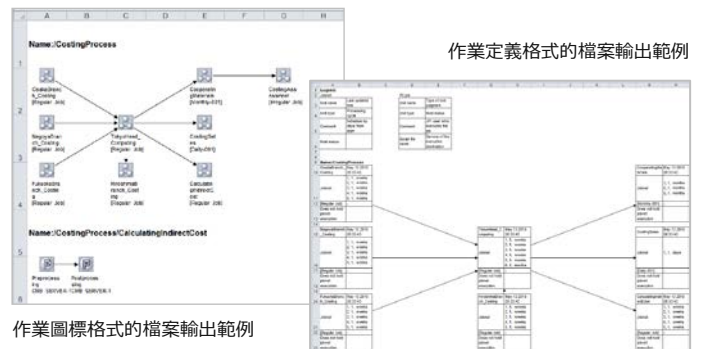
Name:/CostingProcess

OsakaBranch_Costing
[Regular Job]

NagoyaBranch_Costing
[Regular Job]

FukuokaBranch_Costing
[Regular Job]

TokyoHead_Costing
[Regular Job]

HiroshimaBranch_Costing
[Regular Job]

CorporateAnalysis
[Monthly-EST]

CostingSet
[Daily-EST]

CalculatingIndirectCost
[Regular Job]

CostingAnalysis
[Regular Job]

Name:/CostingProcess/CalculatingIndirectCost

Preprocessing
CMD SERVER-1

Postprocessing
CMD SERVER-1

作業定義格式的檔案輸出範例

作業圖標格式的檔案輸出範例